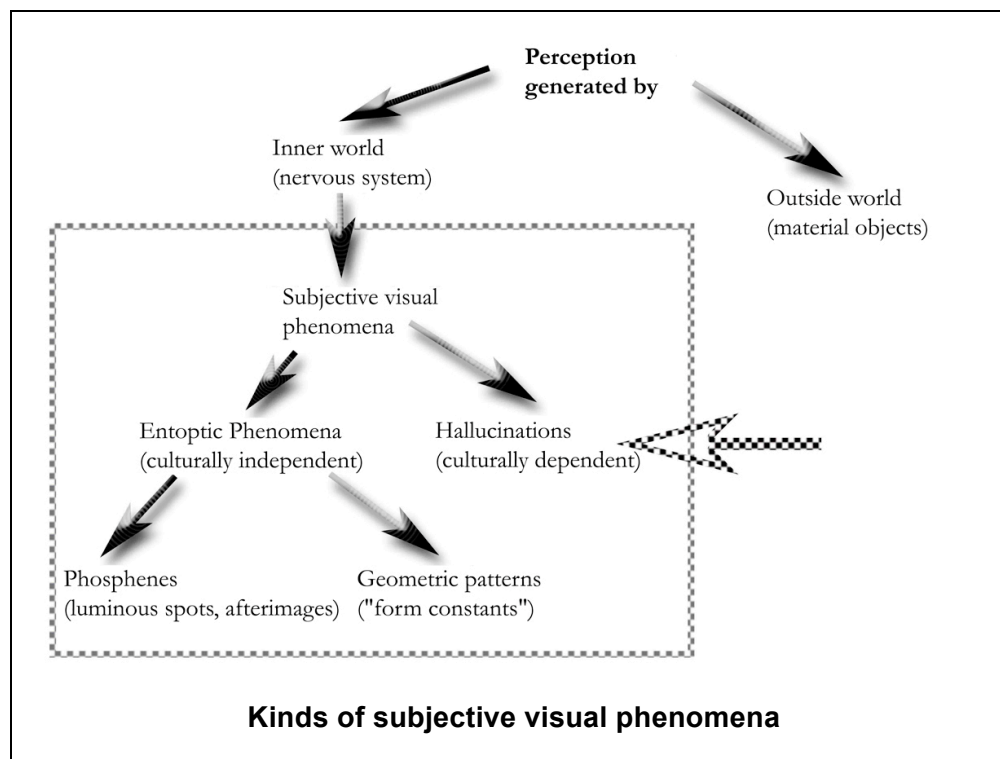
**Perception generated by**

Inner world
(nervous system)

Outside world
(material objects)

Subjective visual phenomena

Entoptic Phenomena
(culturally independent)

Hallucinations
(culturally dependent)

Phosphenes
(luminous spots, afterimages)

Geometric patterns
("form constants")

**Kinds of subjective visual phenomena**